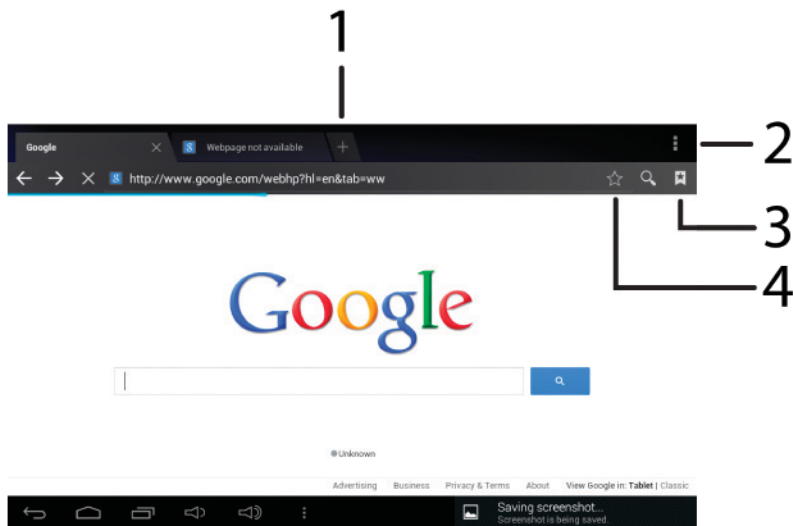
1

Google

Webpage not available

2

http://www.google.com/webhp?hl=en&tab=ww

3

4

Google

Unknown

Advertising Business Privacy & Terms About View Google in: Tablet | Classic

Saving screenshot...
Screenshot is being saved.